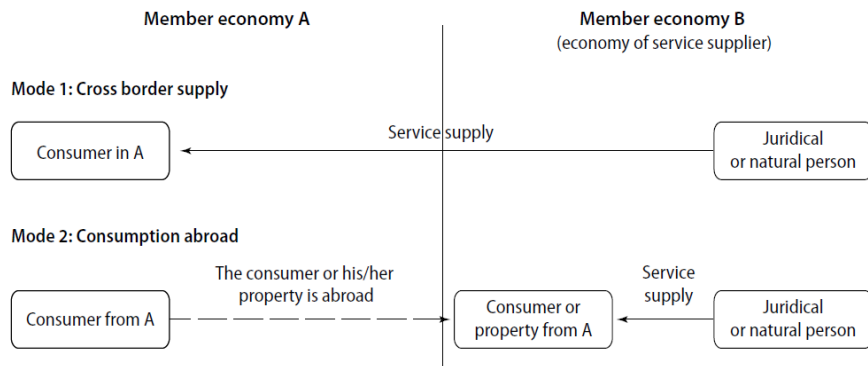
Member economy A

Member economy B
(economy of service supplier)

Mode 1: Cross border supply

Consumer in A

Service supply

Juridical or natural person

Mode 2: Consumption abroad

Consumer from A

The consumer or his/her property is abroad

Consumer or property from A

Service supply

Juridical or natural person